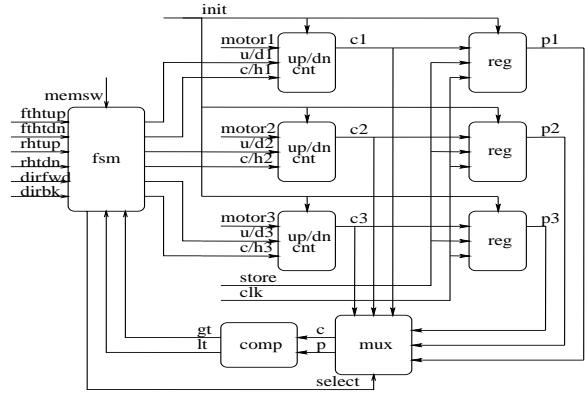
init
motor1
u/d1
c/h1
up/dn cnt
c1
reg
p1
memsw
fthtup
fthtdn
rhtup
rhtdn
dirfwd
dirbk
fsm
motor2
u/d2
c/h2
up/dn cnt
c2
reg
p2
motor3
u/d3
c/h3
up/dn cnt
c3
reg
p3
store
clk
gt
lt
comp
c
p
mux
select